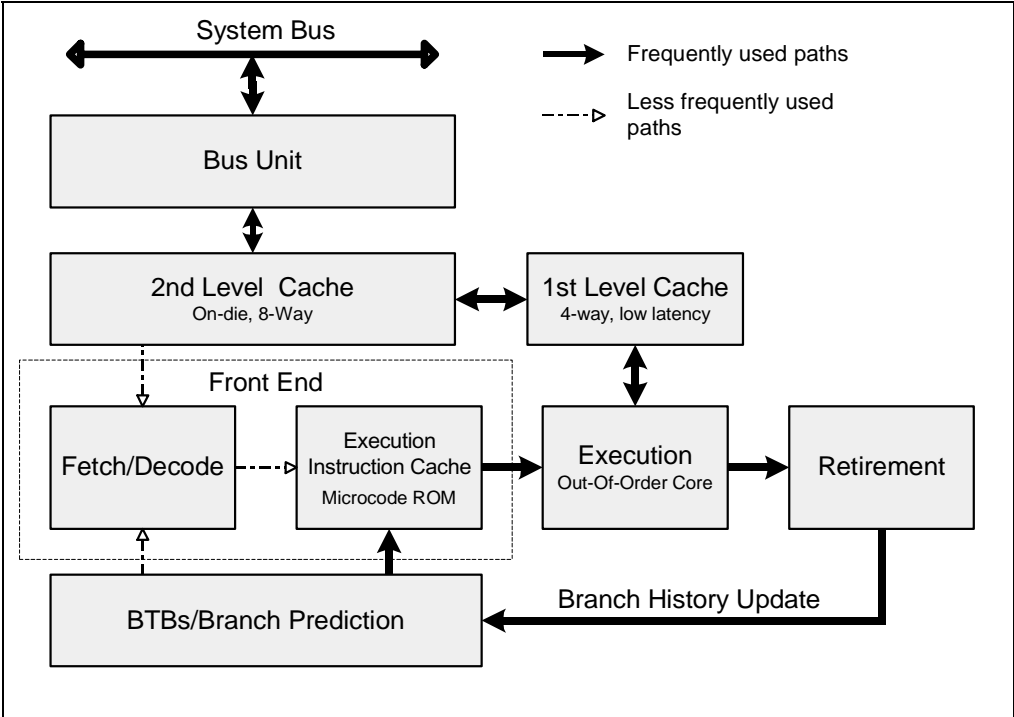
System Bus

Frequently used paths

Less frequently used paths

Bus Unit

2nd Level Cache
On-die, 8-Way

1st Level Cache
4-way, low latency

Front End

Fetch/Decode

Execution
Instruction Cache
Microcode ROM

Execution
Out-Of-Order Core

Retirement

Branch History Update

BTBs/Branch Prediction